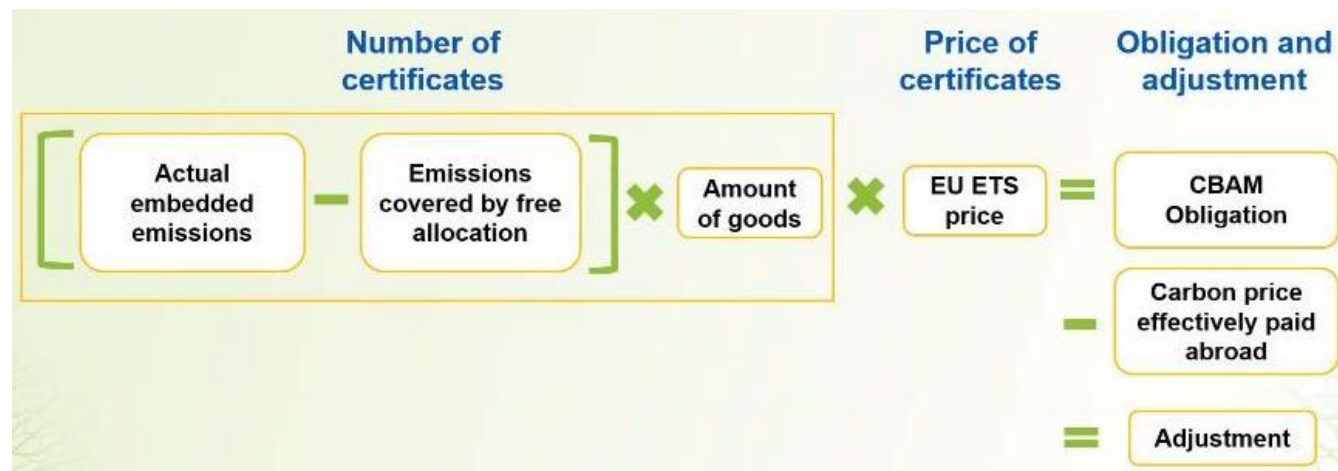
Number of certificates

Price of certificates

Obligation and adjustment

Actual embedded emissions

Emissions covered by free allocation

Amount of goods

EU ETS price

CBAM Obligation

Carbon price effectively paid abroad

Adjustment